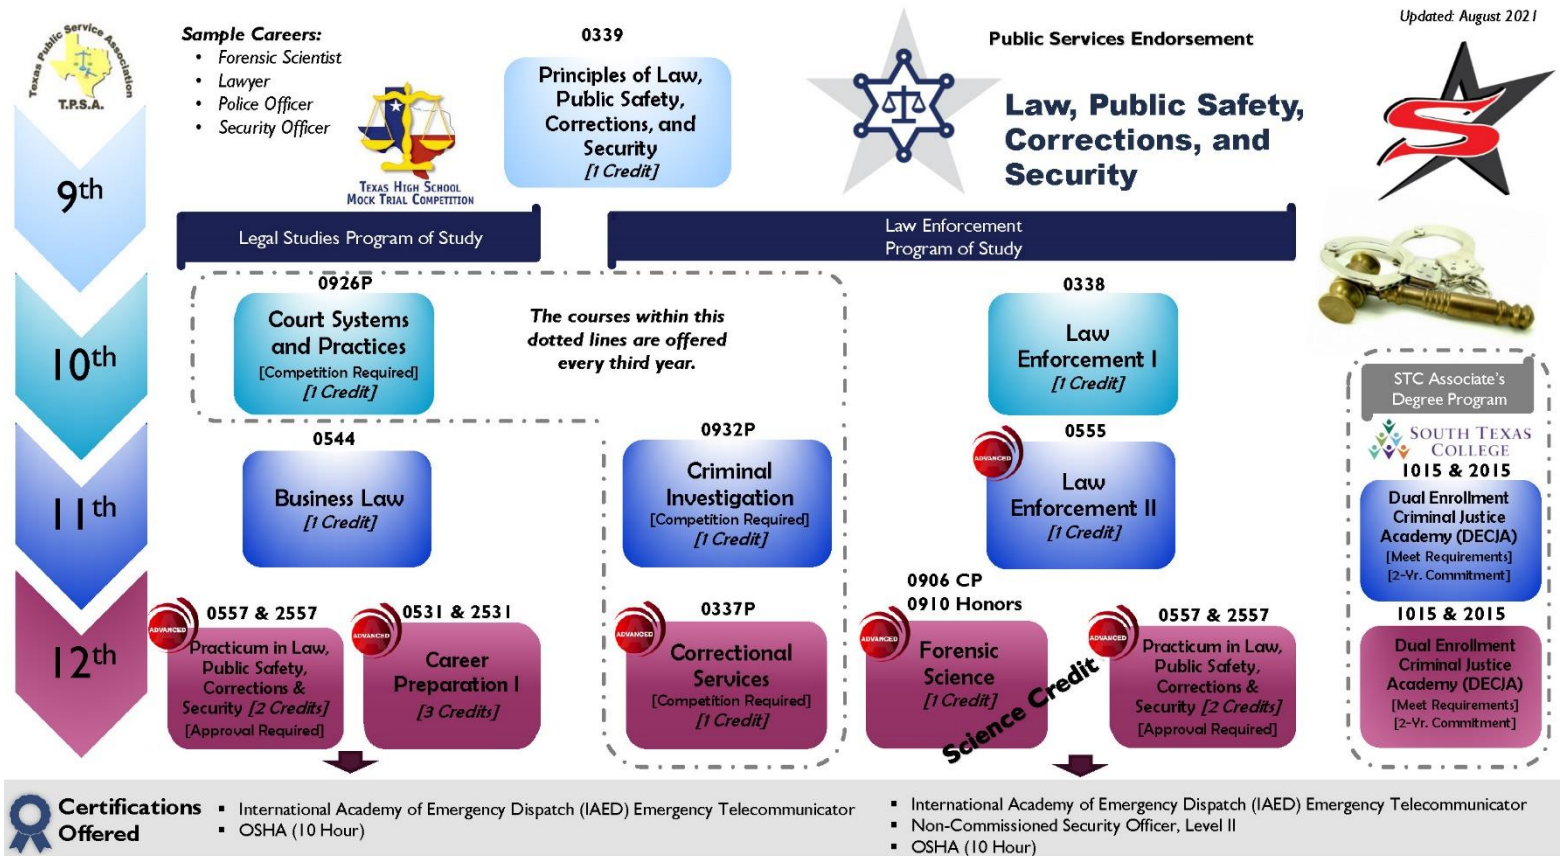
Texas Public Service Association
T.P.S.A.

Sample Careers:
- Forensic Scientist
- Lawyer
- Police Officer
- Security Officer

Texas High School Mock Trial Competition

0339
Principles of Law, Public Safety, Corrections, and Security
[1 Credit]

Public Services Endorsement

Law, Public Safety, Corrections, and Security

Updated: August 2021

9th

10th

11th

12th

Legal Studies Program of Study

Law Enforcement Program of Study

0926P
Court Systems and Practices
[Competition Required]
[1 Credit]

The courses within this dotted lines are offered every third year.

0338
Law Enforcement I
[1 Credit]

STC Associate's Degree Program

South Texas College

0544
Business Law
[1 Credit]

0932P
Criminal Investigation
[Competition Required]
[1 Credit]

0555
ADVANCED
Law Enforcement II
[1 Credit]

1015 & 2015
Dual Enrollment Criminal Justice Academy (DECJA)
[Meet Requirements]
[2-Yr. Commitment]

0557 & 2557
ADVANCED
Practicum in Law, Public Safety, Corrections & Security [2 Credits]
[Approval Required]

0531 & 2531
ADVANCED
Career Preparation I
[3 Credits]

0337P
ADVANCED
Correctional Services
[Competition Required]
[1 Credit]

0906 CP
0910 Honors
ADVANCED
Forensic Science
[1 Credit]

Science Credit

0557 & 2557
ADVANCED
Practicum in Law, Public Safety, Corrections & Security [2 Credits]
[Approval Required]

1015 & 2015
Dual Enrollment Criminal Justice Academy (DECJA)
[Meet Requirements]
[2-Yr. Commitment]

Certifications Offered
- International Academy of Emergency Dispatch (IAED) Emergency Telecommunicator
- OSHA (10 Hour)

- International Academy of Emergency Dispatch (IAED) Emergency Telecommunicator
- Non-Commissioned Security Officer, Level II
- OSHA (10 Hour)